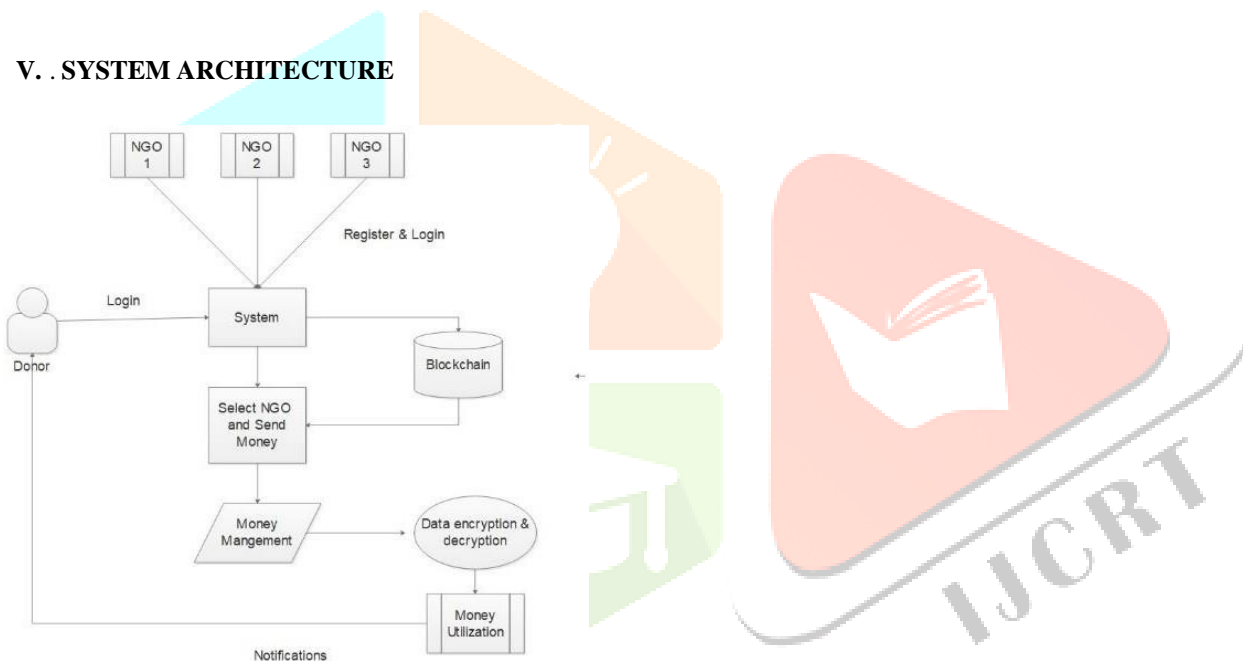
V. . SYSTEM ARCHITECTURE

NGO 1

NGO 2

NGO 3

Register & Login

Login

System

Donor

Blockchain

Select NGO and Send Money

Money Mangement

Data encryption & decryption

Money Utilization

Notifications

IJCRT